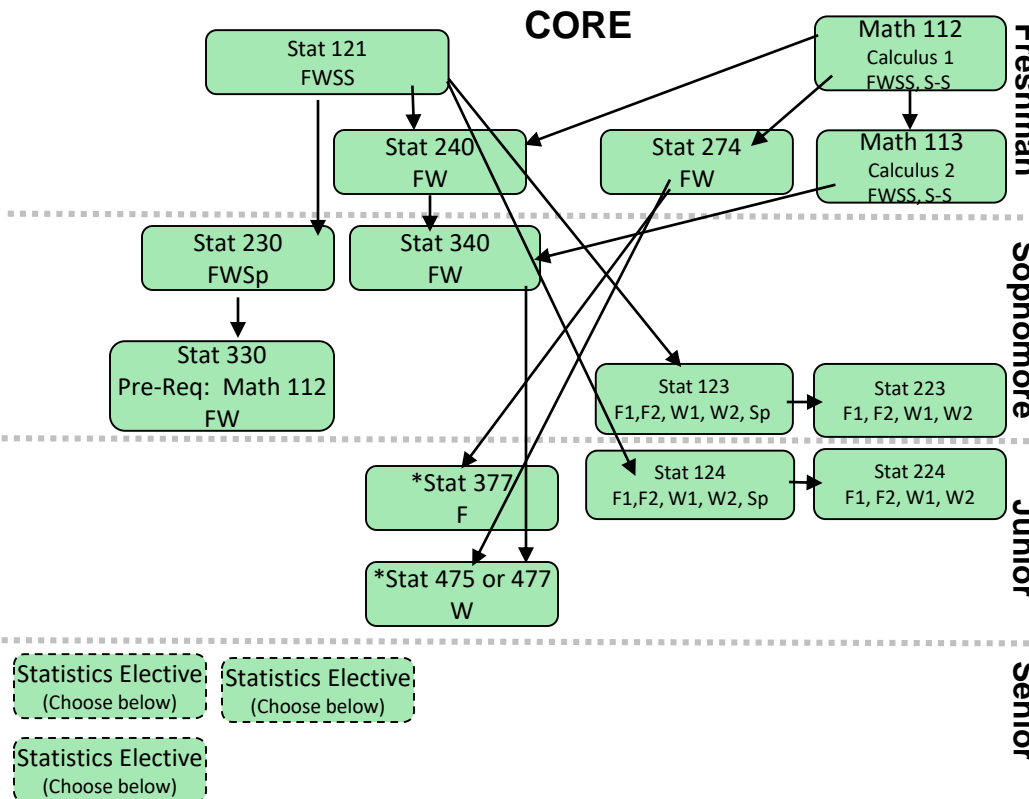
CORE

Stat 121
FWSS

Math 112
Calculus 1
FWSS, S-S

Freshman

Stat 240
FW

Stat 274
FW

Math 113
Calculus 2
FWSS, S-S

Stat 230
FWSp

Stat 340
FW

Sophomore

Stat 330
Pre-Req: Math 112
FW

Stat 123
F1,F2, W1, W2, Sp

Stat 223
F1, F2, W1, W2

*Stat 377
F

Stat 124
F1,F2, W1, W2, Sp

Stat 224
F1, F2, W1, W2

Junior

*Stat 475 or 477
W

Statistics Elective
(Choose below)

Statistics Elective
(Choose below)

Senior

Statistics Elective
(Choose below)